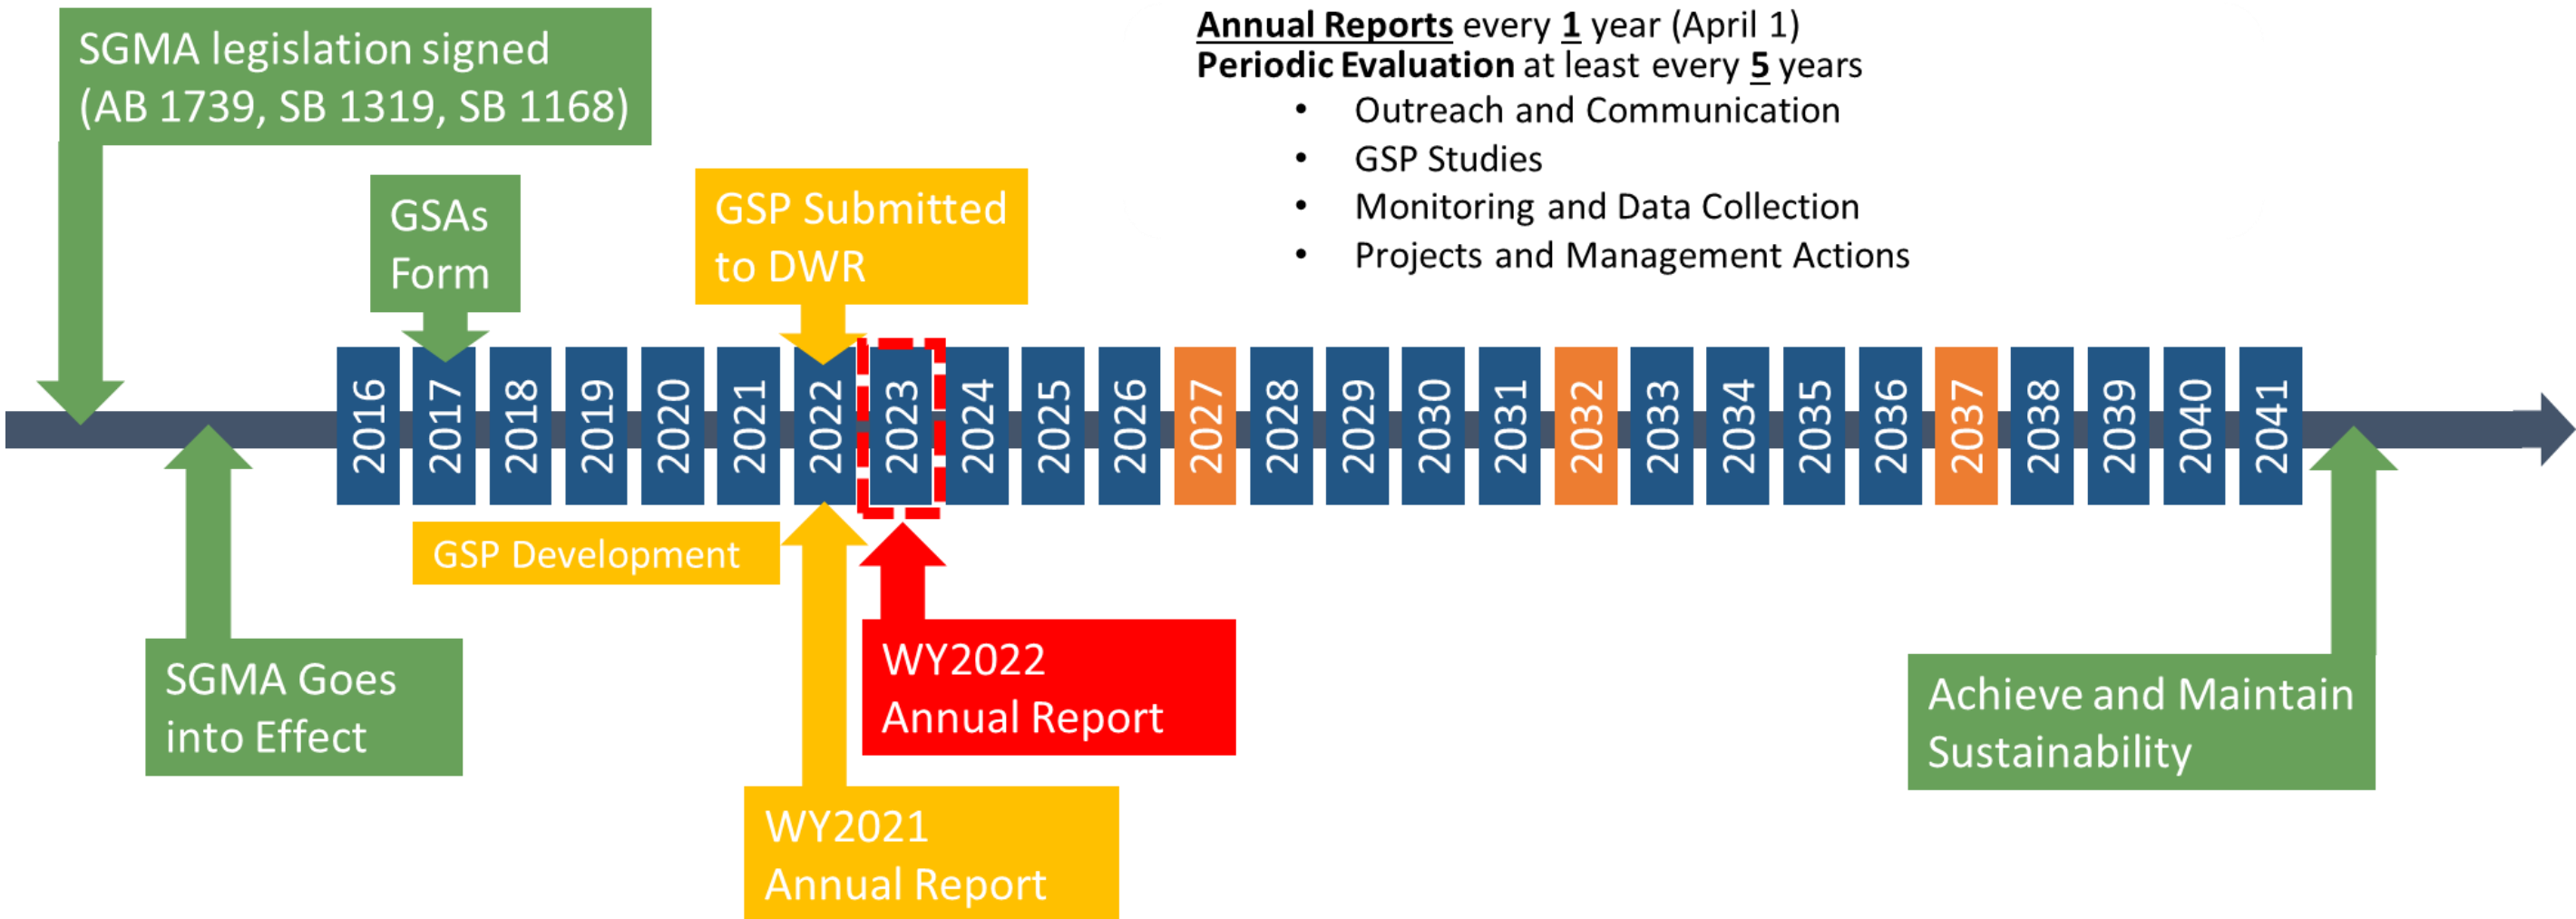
SGMA legislation signed (AB 1739, SB 1319, SB 1168)

Annual Reports every 1 year (April 1)
Periodic Evaluation at least every 5 years
- Outreach and Communication
- GSP Studies
- Monitoring and Data Collection
- Projects and Management Actions

GSAs Form

GSP Submitted to DWR

2016
2017
2018
2019
2020
2021
2022
2023
2024
2025
2026
2027
2028
2029
2030
2031
2032
2033
2034
2035
2036
2037
2038
2039
2040
2041

GSP Development

SGMA Goes into Effect

WY2022 Annual Report

WY2021 Annual Report

Achieve and Maintain Sustainability